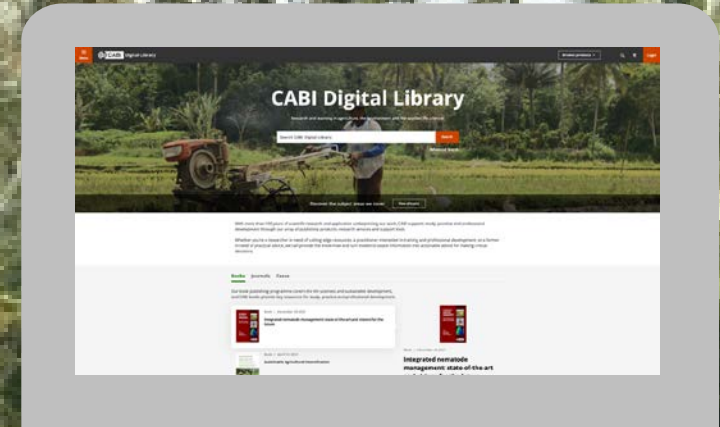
CABI Digital Library

Browse products

Login

CABI Digital Library

Research and learning in agriculture, the environment and the applied life sciences

Search CABI Digital Library

Search

Advanced Search

Discover the subject areas we cover

View all topics

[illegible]

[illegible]

Books Journals Flavus

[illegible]

Integrated nematode management: state-of-the-art visions for the future

Sustainable Agricultural Intensification

Integrated nematode management: state-of-the art